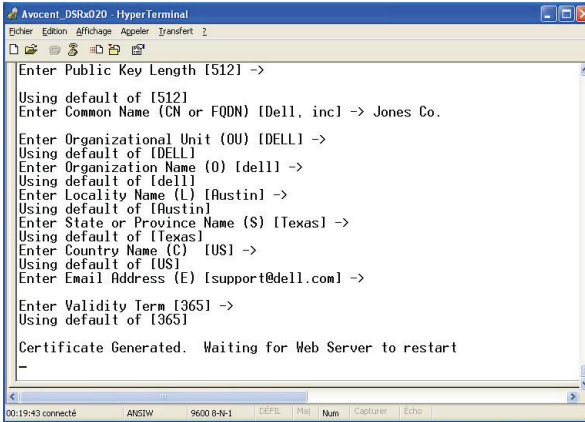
Avocent_DSRx020 - HyperTerminal
Fichier Edition Affichage Appeler Transfert ?

Enter Public Key Length [512] ->

Using default of [512]
Enter Common Name (CN or FQDN) [Dell, inc] -> Jones Co.

Enter Organizational Unit (OU) [DELL] ->
Using default of [DELL]
Enter Organization Name (O) [dell] ->
Using default of [dell]
Enter Locality Name (L) [Austin] ->
Using default of [Austin]
Enter State or Province Name (S) [Texas] ->
Using default of [Texas]
Enter Country Name (C) [US] ->
Using default of [US]
Enter Email Address (E) [support@dell.com] ->

Enter Validity Term [365] ->
Using default of [365]

Certificate Generated. Waiting for Web Server to restart
-

00:19:43 connecté ANSIW 9600 8-N-1 DÉFIL Maj Num Capturer Écho